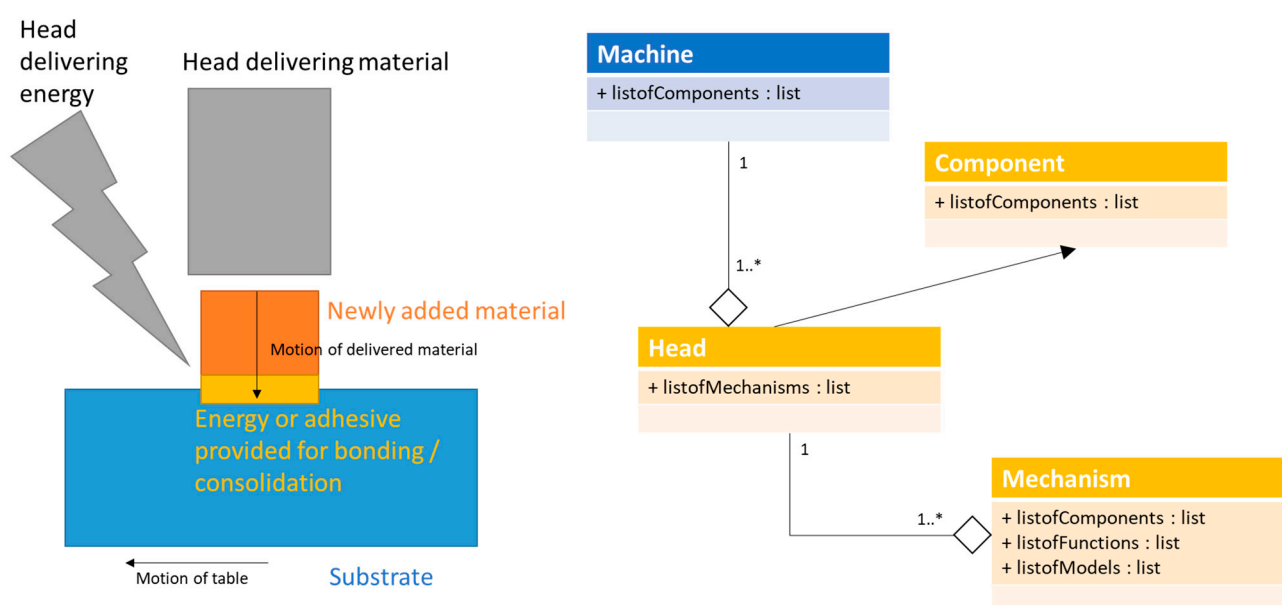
Head delivering energy

Head delivering material

Newly added material

Motion of delivered material

Energy or adhesive provided for bonding / consolidation

Motion of table

Substrate

Machine
+ listofComponents : list

1

1..*

Component
+ listofComponents : list

Head
+ listofMechanisms : list

1

1..*

Mechanism
+ listofComponents : list
+ listofFunctions : list
+ listofModels : list